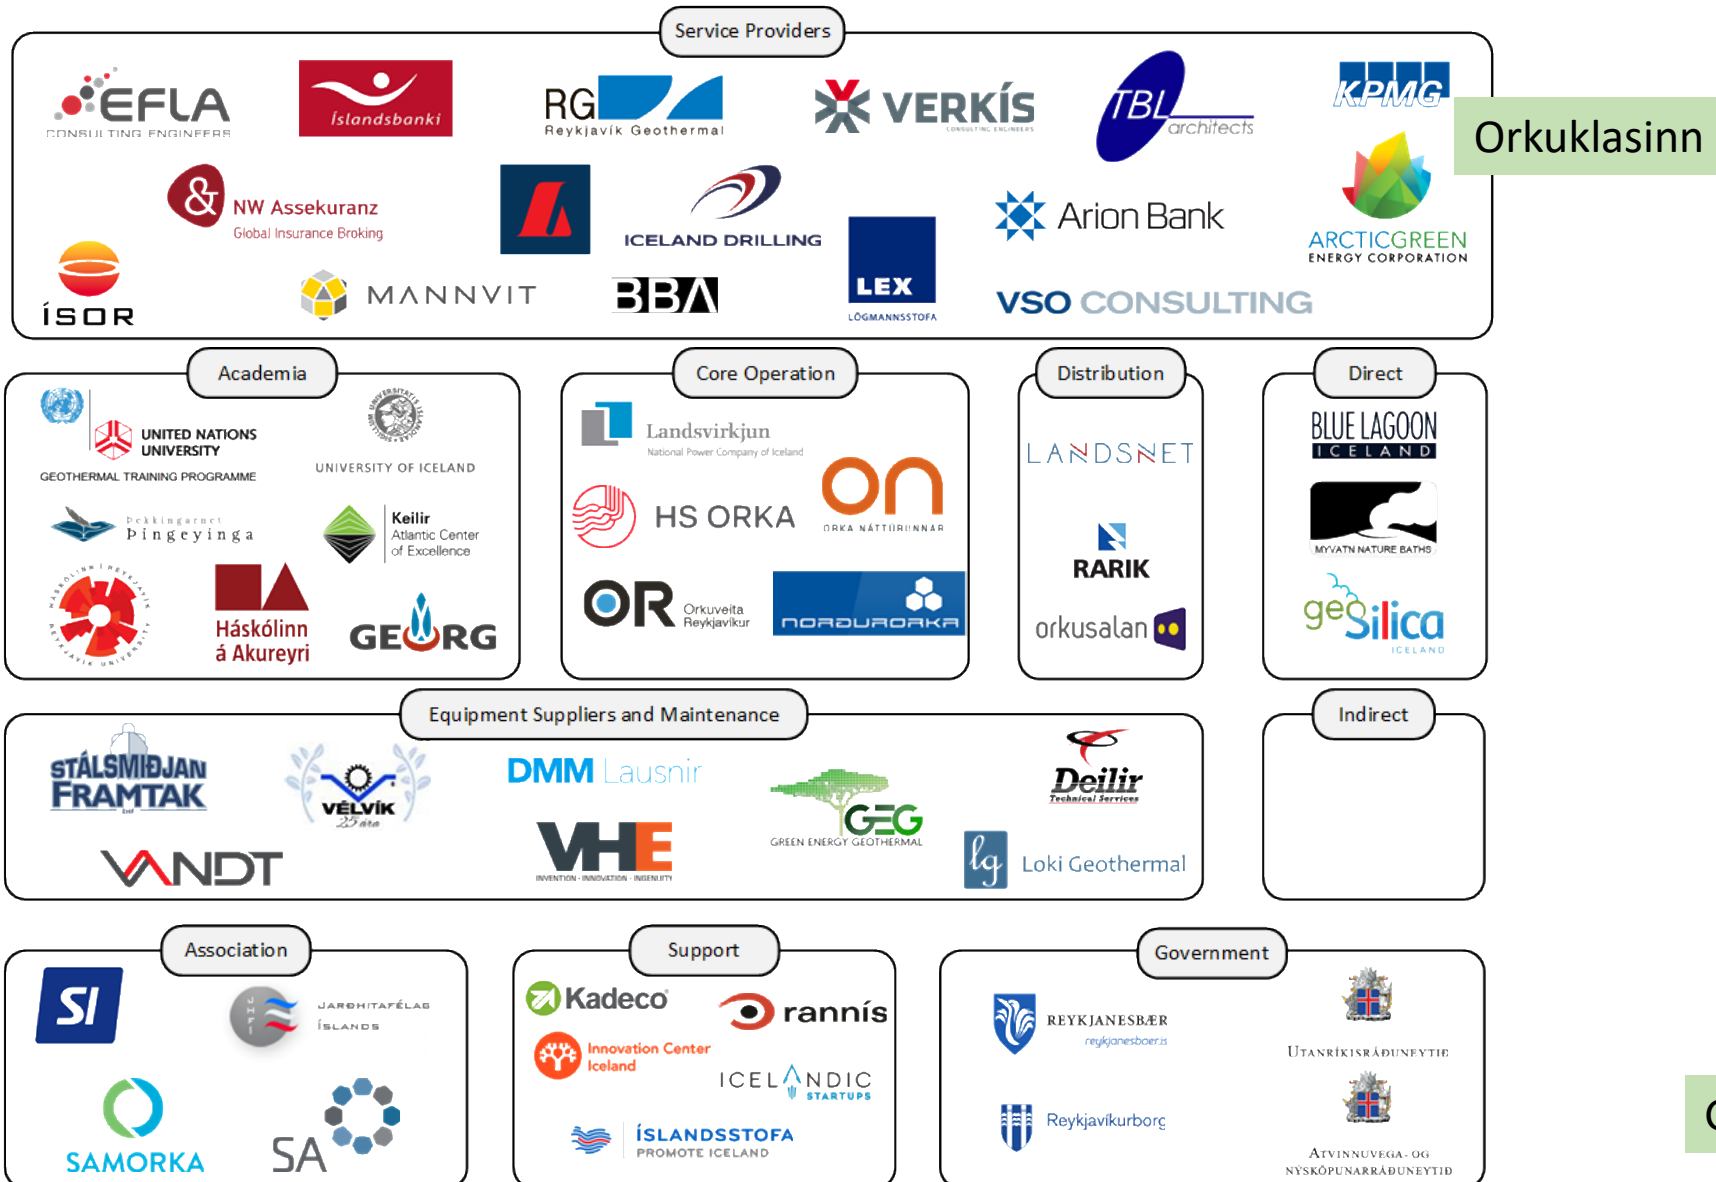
Service Providers

EFLA CONSULTING ENGINEERS

Íslandsbanki

RG Reykjavík Geothermal

VERKÍS CONSULTING ENGINEERS

TBL architects

KPMG

Orkuklasinn

NW Assekuranz Global Insurance Broking

ICELAND DRILLING

Arion Bank

ARCTICGREEN ENERGY CORPORATION

ÍSOR

MANNVIT

BBA

LEX LÖGMANNSSTOFA

VSO CONSULTING

Academia

UNITED NATIONS UNIVERSITY GEOTHERMAL TRAINING PROGRAMME

UNIVERSITY OF ICELAND

Þekkingarnet Þingeyinga

Keilir Atlantic Center of Excellence

Háskólinn á Akureyri

GEORG

Core Operation

Landsvirkjun National Power Company of Iceland

HS ORKA

ON ORKA NÁTTÚRUNNAR

OR Orkuveita Reykjavíkur

NORÐURORKA

Distribution

LANDSNET

RARIK

orkusalan

Direct

BLUE LAGOON ICELAND

MYVATN NATURE BATHS

geosilica ICELAND

Equipment Suppliers and Maintenance

STÁLSMIÐJAN FRAMTAK

VÉLVÍK 25 ára

DMM Lausnir

Deilir Technical Services

VANDT

VHE INVENTION · INNOVATION · INGENUITY

GEG GREEN ENERGY GEOTHERMAL

lg Loki Geothermal

Indirect

Association

SI

JARÐHITAFÉLAG ÍSLANDS

SAMORKA

SA

Support

Kadeco

rannís

Innovation Center Iceland

ICELANDIC STARTUPS

ÍSLANDSSTOFA PROMOTE ICELAND

Government

REYKJANESBÆR reykjanesbaer.is

UTANRÍKISRÁÐUNEYTIÐ

Reykjavíkurborg

ATVINNUVEGA- OG NÝSKÖPUNARRÁÐUNEYTIÐ